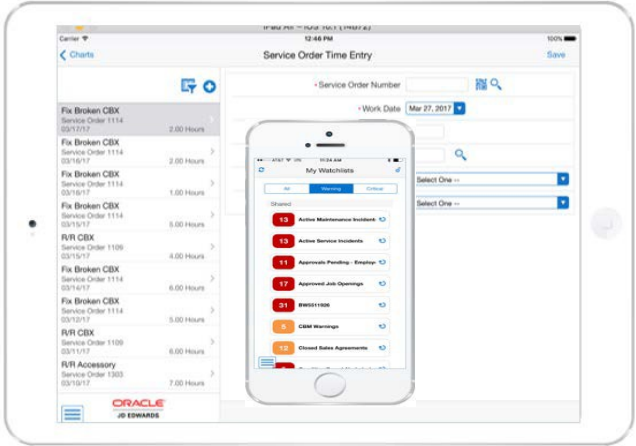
iPad Air - iOS 10.1 (14B72)
Carrier
12:46 PM
100%
Charts
Service Order Time Entry
Save

Fix Broken CBX
Service Order 1114
03/17/17
2.00 Hours

Fix Broken CBX
Service Order 1114
03/16/17
2.00 Hours

Fix Broken CBX
Service Order 1114
03/16/17
1.00 Hours

Fix Broken CBX
Service Order 1114
03/15/17
5.00 Hours

R/R CBX
Service Order 1109
03/15/17
4.00 Hours

Fix Broken CBX
Service Order 1114
03/14/17
6.00 Hours

Fix Broken CBX
Service Order 1114
03/13/17
5.00 Hours

R/R CBX
Service Order 1109
03/11/17
6.00 Hours

R/R Accessory
Service Order 1303
03/10/17
7.00 Hours

ORACLE
JD EDWARDS

• Service Order Number
• Work Date
Mar 27, 2017
Select One --
Select One --

My Watchlists
All
Warning
Critical
Shared
13 Active Maintenance Incidents
13 Active Service Incidents
11 Approvals Pending - Employ
17 Approved Job Openings
31 BW031106
5 CBM Warnings
12 Closed Sales Agreements
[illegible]